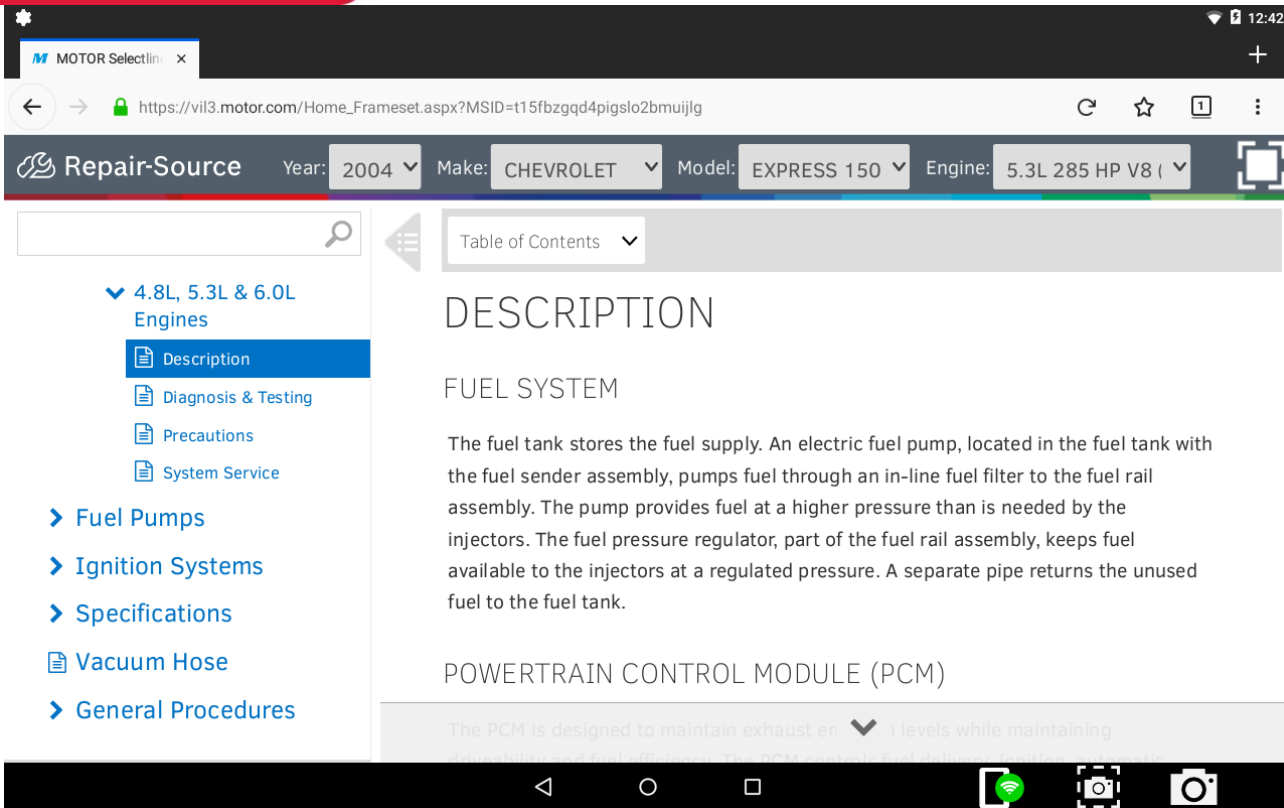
12:42

MOTOR Selectlin ×

https://vil3.motor.com/Home_Frameset.aspx?MSID=t15fbzgqd4pigslo2bmuijlg

1

Repair-Source Year: 2004 Make: CHEVROLET Model: EXPRESS 150 Engine: 5.3L 285 HP V8 (

4.8L, 5.3L & 6.0L Engines

Description

Diagnosis & Testing

Precautions

System Service

Fuel Pumps

Ignition Systems

Specifications

Vacuum Hose

General Procedures

Table of Contents

DESCRIPTION

FUEL SYSTEM

The fuel tank stores the fuel supply. An electric fuel pump, located in the fuel tank with the fuel sender assembly, pumps fuel through an in-line fuel filter to the fuel rail assembly. The pump provides fuel at a higher pressure than is needed by the injectors. The fuel pressure regulator, part of the fuel rail assembly, keeps fuel available to the injectors at a regulated pressure. A separate pipe returns the unused fuel to the fuel tank.

POWERTRAIN CONTROL MODULE (PCM)

The PCM is designed to maintain exhaust em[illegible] levels while maintaining driveability and fuel efficiency. The PCM controls fuel delivery, ignition, automatic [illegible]